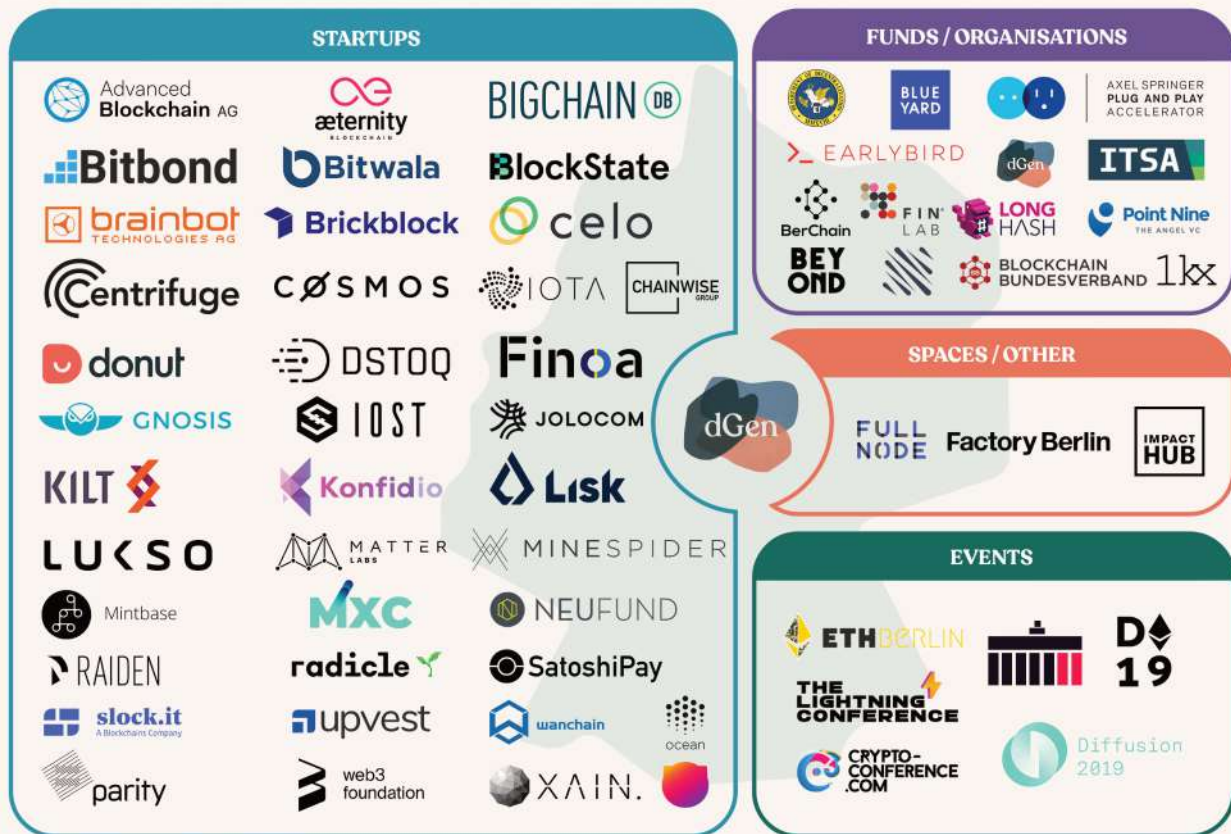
STARTUPS

Advanced Blockchain AG
æternity BLOCKCHAIN
BIGCHAIN DB
Bitbond
Bitwala
BlockState
brainbot TECHNOLOGIES AG
Brickblock
celo
Centrifuge
COSMOS
IOTA
CHAINWISE GROUP
donut
DSTOQ
Finoa
GNOSIS
IOST
JOLOCOM
KILT
Konfidio
Lisk
LUKSO
MATTER LABS
MINESPIDER
Mintbase
MXC
NEUFUND
RAIDEN
radicle
SatoshiPay
slock.it A Blockchains Company
upvest
wanchain
ocean
parity
web3 foundation
XAIN.

FUNDS / ORGANISATIONS

BLUE YARD
AXEL SPRINGER PLUG AND PLAY ACCELERATOR
EARLYBIRD
dGen
ITSA
BerChain
FIN LAB
LONG HASH
Point Nine THE ANGEL VC
BEY OND
BLOCKCHAIN BUNDESVERBAND
1kx

dGen

SPACES / OTHER

FULL NODE
Factory Berlin
IMPACT HUB

EVENTS

ETHBERLIN
D 19
THE LIGHTNING CONFERENCE
CRYPTO-CONFERENCE .COM
Diffusion 2019